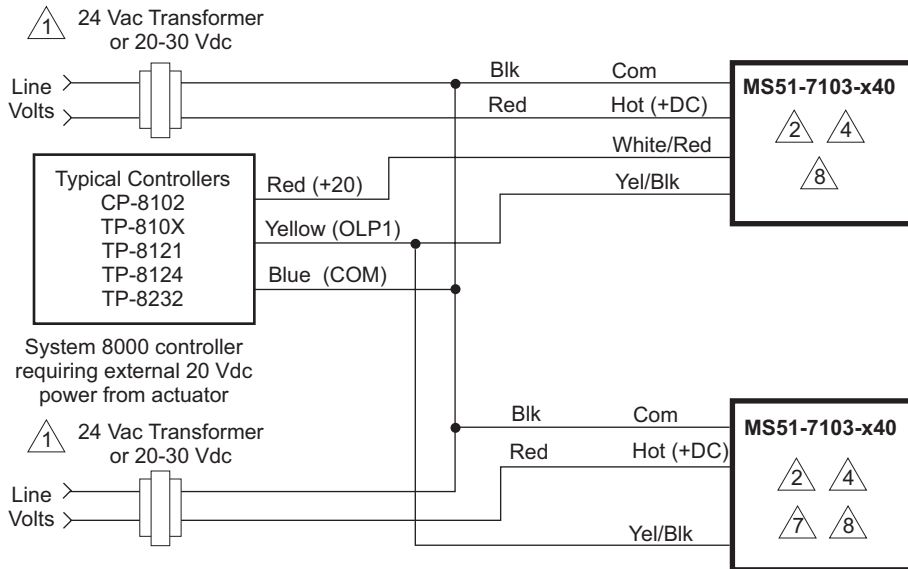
1 24 Vac Transformer or 20-30 Vdc

Line
Volts

Blk
Com
Red
Hot (+DC)
White/Red
Yel/Blk

MS51-7103-x40
2 4
8

Typical Controllers
CP-8102
TP-810X
TP-8121
TP-8124
TP-8232

Red (+20)
Yellow (OLP1)
Blue (COM)

System 8000 controller requiring external 20 Vdc power from actuator

1 24 Vac Transformer or 20-30 Vdc

Line
Volts

Blk
Com
Red
Hot (+DC)
Yel/Blk

MS51-7103-x40
2 4
7 8